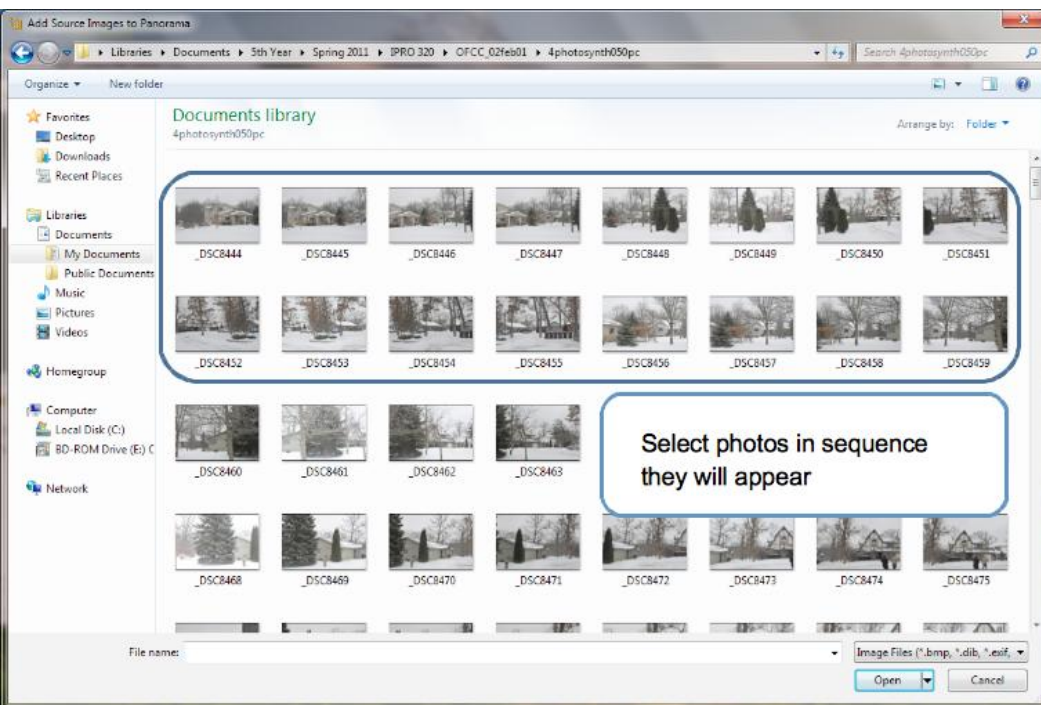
Add Source Images to Panorama

Libraries ▸ Documents ▸ 5th Year ▸ Spring 2011 ▸ IPRO 320 ▸ OFCC_02feb01 ▸ 4photosynth050pc

Search 4photosynth050pc

Organize ▾ New folder

Favorites
Desktop
Downloads
Recent Places

Libraries
Documents
My Documents
Public Documents
Music
Pictures
Videos

Homegroup

Computer
Local Disk (C:)
BD-ROM Drive (E:) C

Network

Documents library
4photosynth050pc

Arrange by: Folder ▾

_DSC8444 _DSC8445 _DSC8446 _DSC8447 _DSC8448 _DSC8449 _DSC8450 _DSC8451

_DSC8452 _DSC8453 _DSC8454 _DSC8455 _DSC8456 _DSC8457 _DSC8458 _DSC8459

_DSC8460 _DSC8461 _DSC8462 _DSC8463

Select photos in sequence they will appear

_DSC8468 _DSC8469 _DSC8470 _DSC8471 _DSC8472 _DSC8473 _DSC8474 _DSC8475

File name:

Image Files (*.bmp, *.dib, *.exif, ▾

Open

Cancel